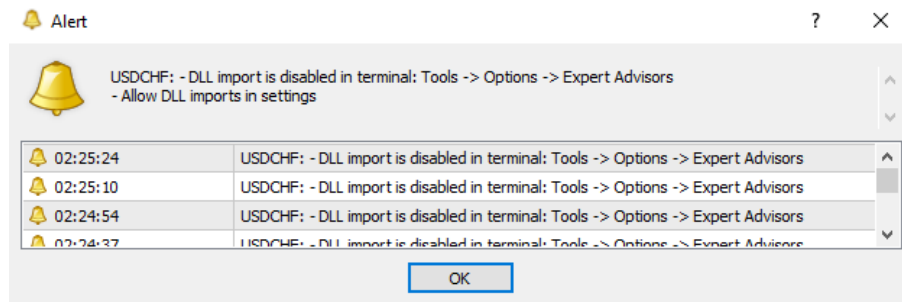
Alert

?

USDCHF: - DLL import is disabled in terminal: Tools -> Options -> Expert Advisors - Allow DLL imports in settings

| | |
|---|---|
| 02:25:24 | USDCHF: - DLL import is disabled in terminal: Tools -> Options -> Expert Advisors |
| 02:25:10 | USDCHF: - DLL import is disabled in terminal: Tools -> Options -> Expert Advisors |
| 02:24:54 | USDCHF: - DLL import is disabled in terminal: Tools -> Options -> Expert Advisors |
| 02:24:37 | USDCHF: - DLL import is disabled in terminal: Tools -> Options -> Expert Advisors |

OK